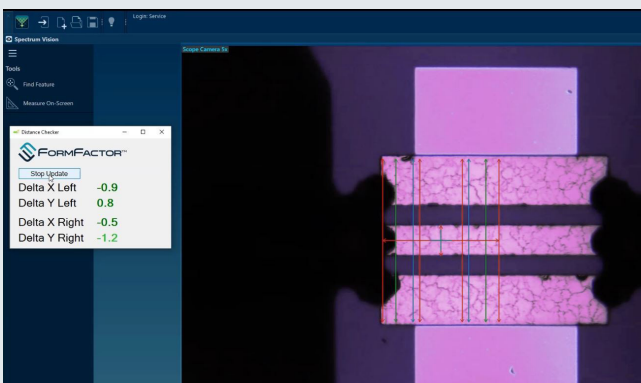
Login: Service

Spectrum Vision

Tools

Find Feature

Measure On-Screen

Scope Camera 5x

Distance Checker

FormFactor™

Stop Update

| Delta X Left | -0.9 |
|---|---|
| Delta Y Left | 0.8 |
| Delta X Right | -0.5 |
| Delta Y Right | -1.2 |